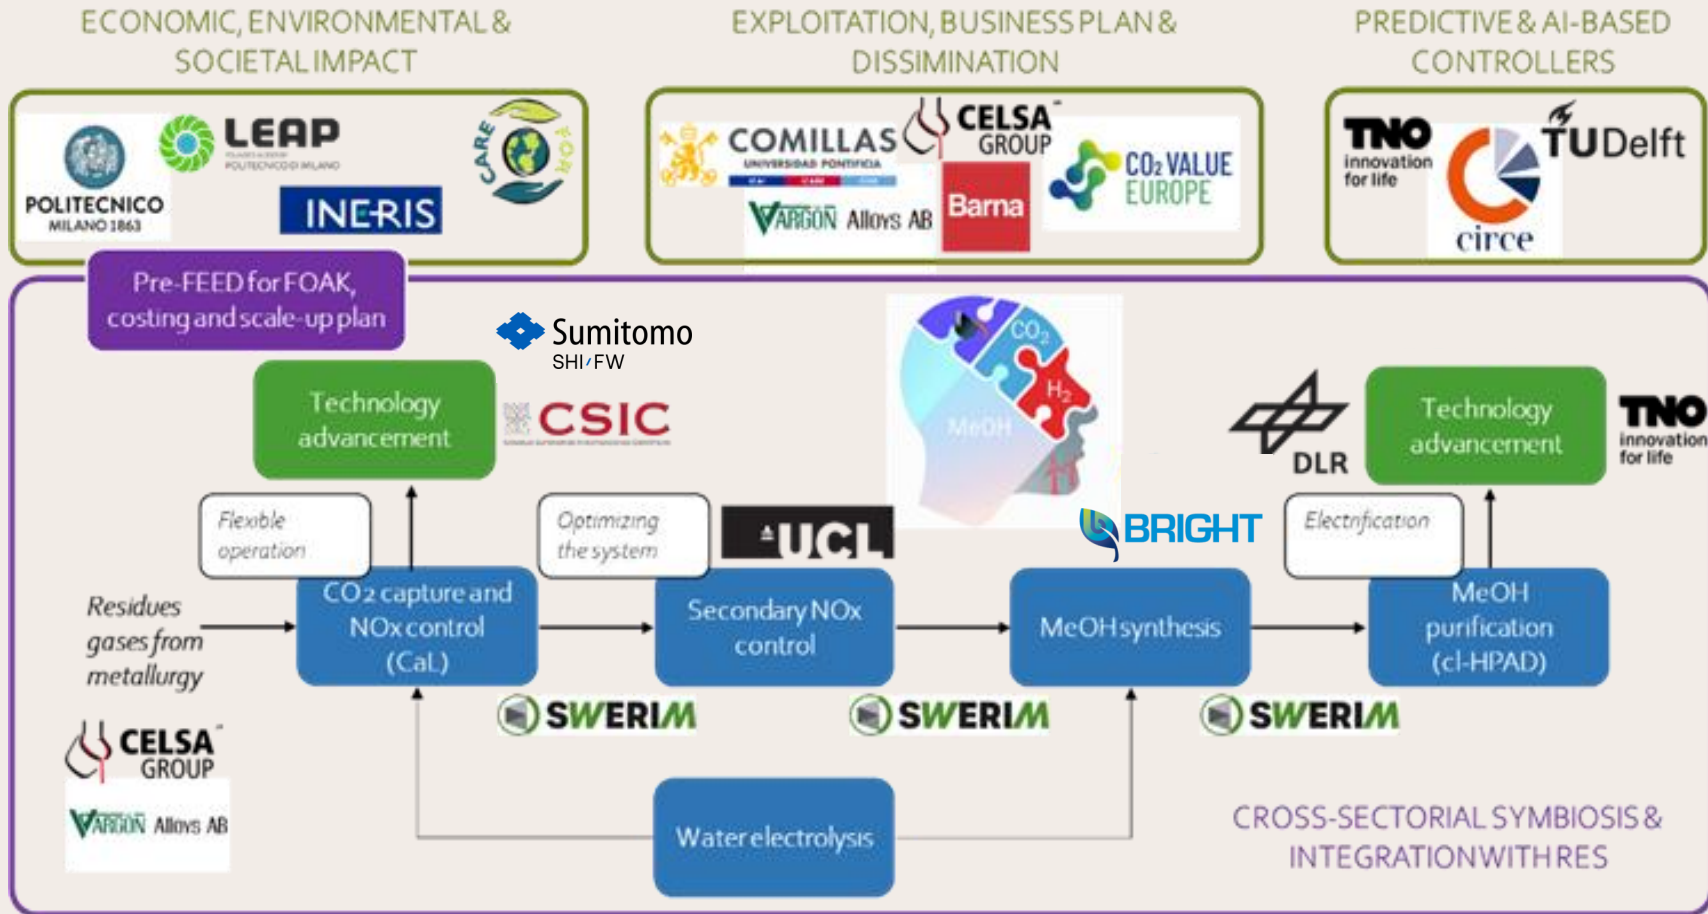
ECONOMIC, ENVIRONMENTAL & SOCIETAL IMPACT

EXPLOITATION, BUSINESS PLAN & DISSIMINATION

PREDICTIVE & AI-BASED CONTROLLERS

POLITECNICO MILANO 1863

LEAP

INERIS

CARE 4 OH

COMILLAS UNIVERSIDAD PONTIFICIA

CELSA GROUP

Barna

CO₂ VALUE EUROPE

VARGÖN Alloys AB

TNO innovation for life

TUDelft

circe

Pre-FEED for FOAK, costing and scale-up plan

Sumitomo SHI FW

CSIC

$CO_2$

$H_2$

MeOH

DLR

TNO innovation for life

Technology advancement

Technology advancement

Flexible operation

Optimizing the system

UCL

BRIGHT

Electrification

Residues gases from metallurgy

CO2 capture and NOx control (CaL)

Secondary NOx control

MeOH synthesis

MeOH purification (cl-HPAD)

SWERIM

SWERIM

SWERIM

CELSA GROUP

VARGÖN Alloys AB

Water electrolysis

CROSS-SECTORIAL SYMBIOSIS & INTEGRATION WITH RES